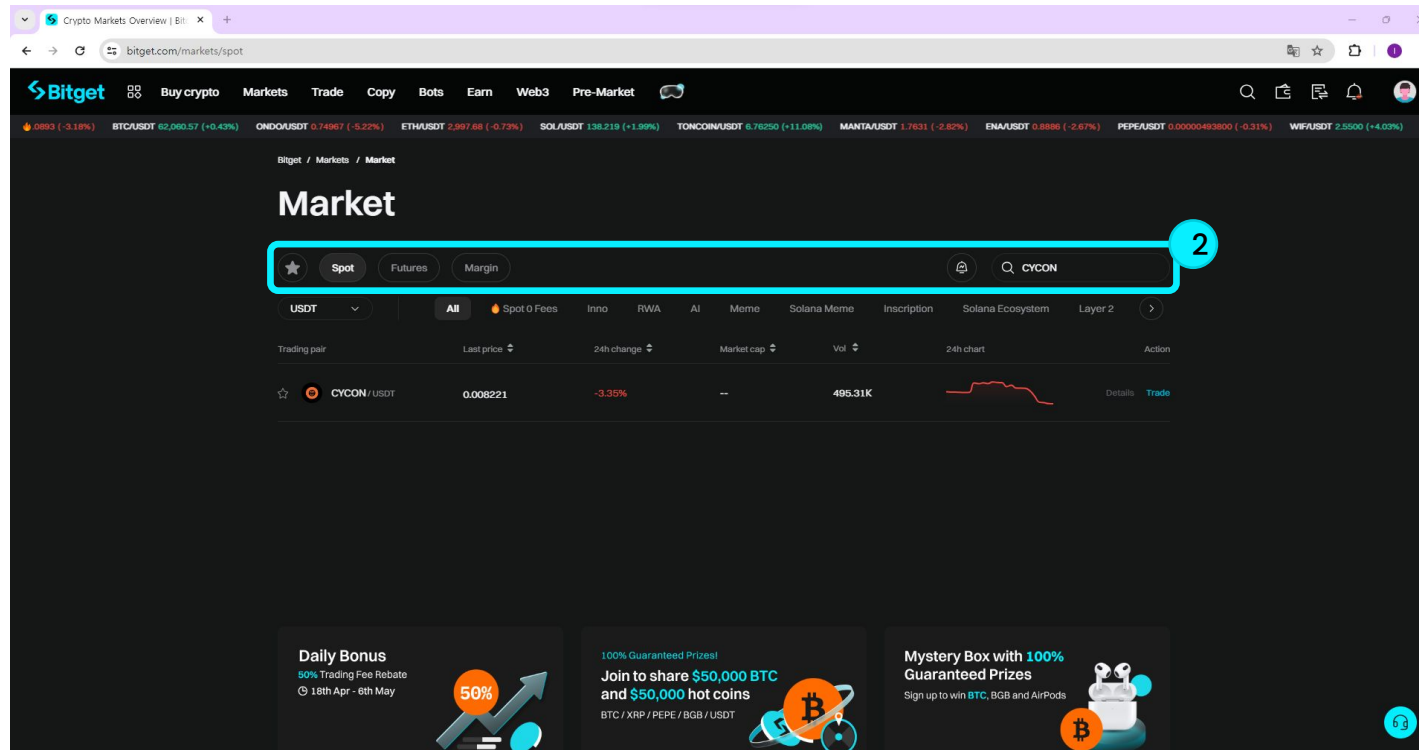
Crypto Markets Overview | Bit

bitget.com/markets/spot

Bitget Buy crypto Markets Trade Copy Bots Earn Web3 Pre-Market

.0893 (-3.18%) BTC/USDT 62,060.57 (+0.43%) ONDO/USDT 0.74967 (-5.22%) ETH/USDT 2,997.68 (-0.73%) SOL/USDT 138.219 (+1.99%) TONCOIN/USDT 6.76250 (+11.08%) MANTA/USDT 1.7631 (-2.82%) ENA/USDT 0.8886 (-2.67%) PEPE/USDT 0.00000493800 (-0.31%) WIF/USDT 2.5500 (+4.03%)

Bitget / Markets / Market

Market

2

Spot Futures Margin

CYCON

USDT

All Spot 0 Fees Inno RWA AI Meme Solana Meme Inscription Solana Ecosystem Layer 2

| Trading pair | Last price | 24h change | Market cap | Vol | 24h chart | Action |
|---|---|---|---|---|---|---|
| CYCON / USDT | 0.008221 | -3.35% | -- | 495.31K | | Details Trade |

Daily Bonus
50% Trading Fee Rebate
18th Apr - 6th May
50%

100% Guaranteed Prizes!
Join to share $50,000 BTC and $50,000 hot coins
BTC / XRP / PEPE / BGB / USDT

Mystery Box with 100% Guaranteed Prizes
Sign up to win BTC, BGB and AirPods